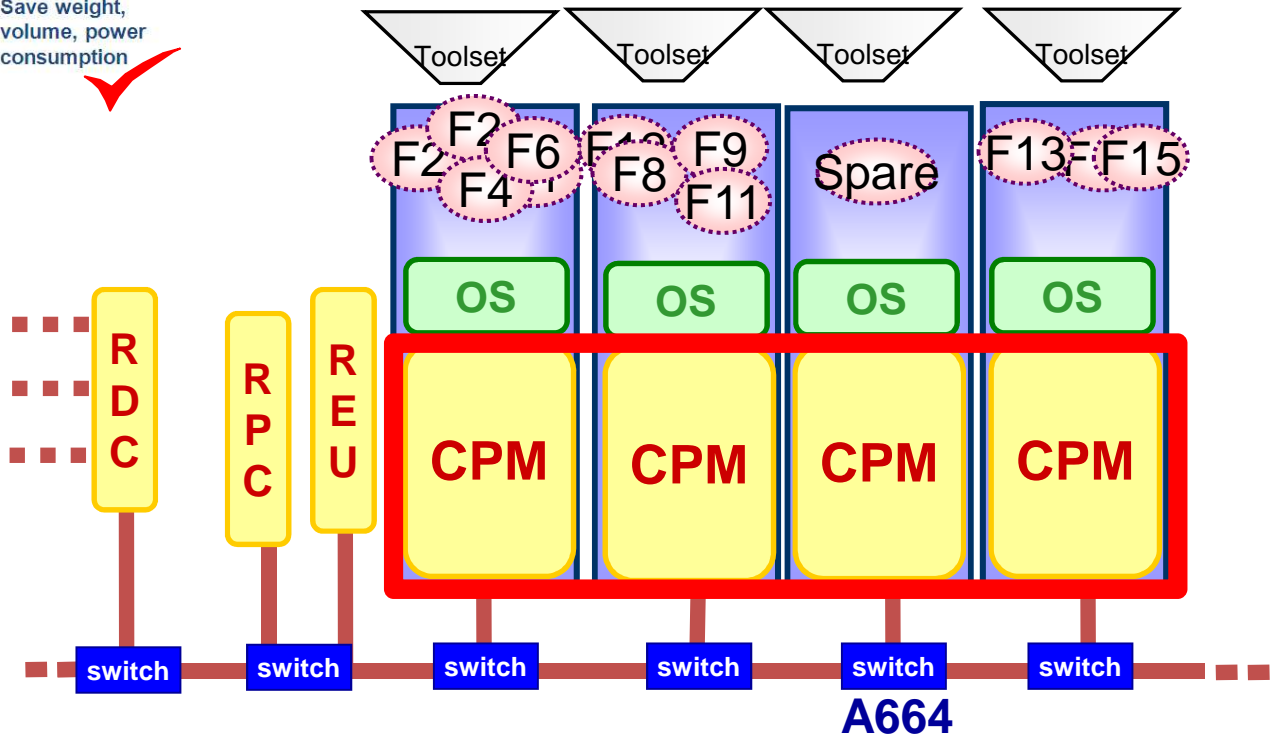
Save weight, volume, power consumption

Toolset
Toolset
Toolset
Toolset

F2
F2
F6
F4
F8
F9
F11
Spare
F13
F15

OS
OS
OS
OS

R D C

R P C

R E U

CPM
CPM
CPM
CPM

switch
switch
switch
switch
switch
switch

A664